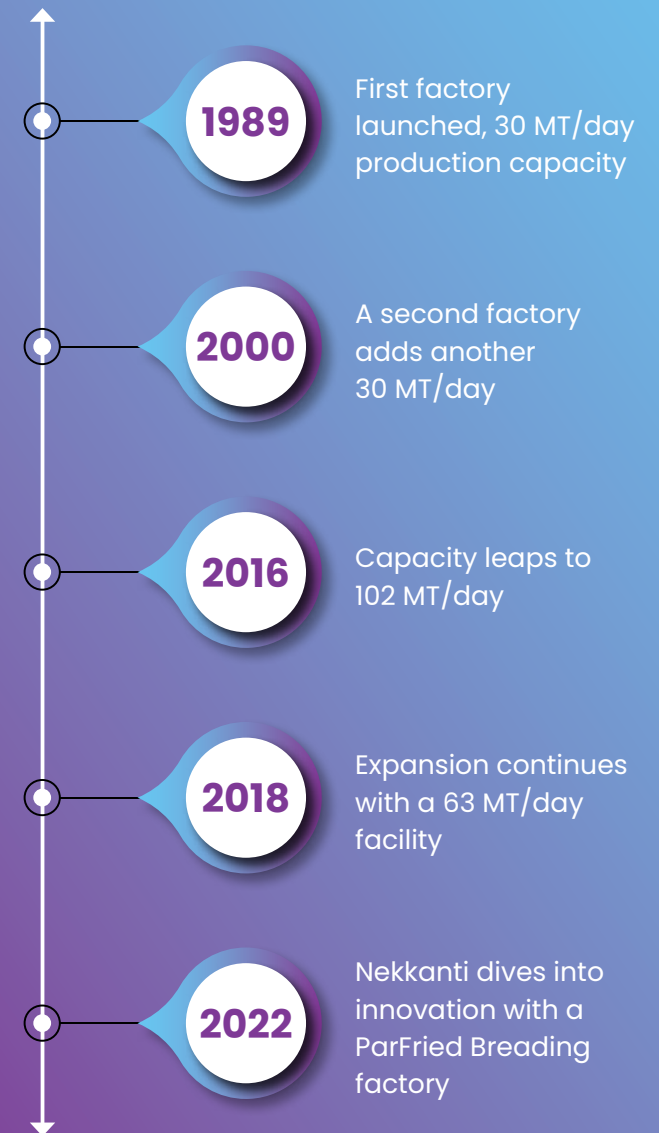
1989

First factory launched, 30 MT/day production capacity

2000

A second factory adds another 30 MT/day

2016

Capacity leaps to 102 MT/day

2018

Expansion continues with a 63 MT/day facility

2022

Nekkanti dives into innovation with a ParFried Breading factory